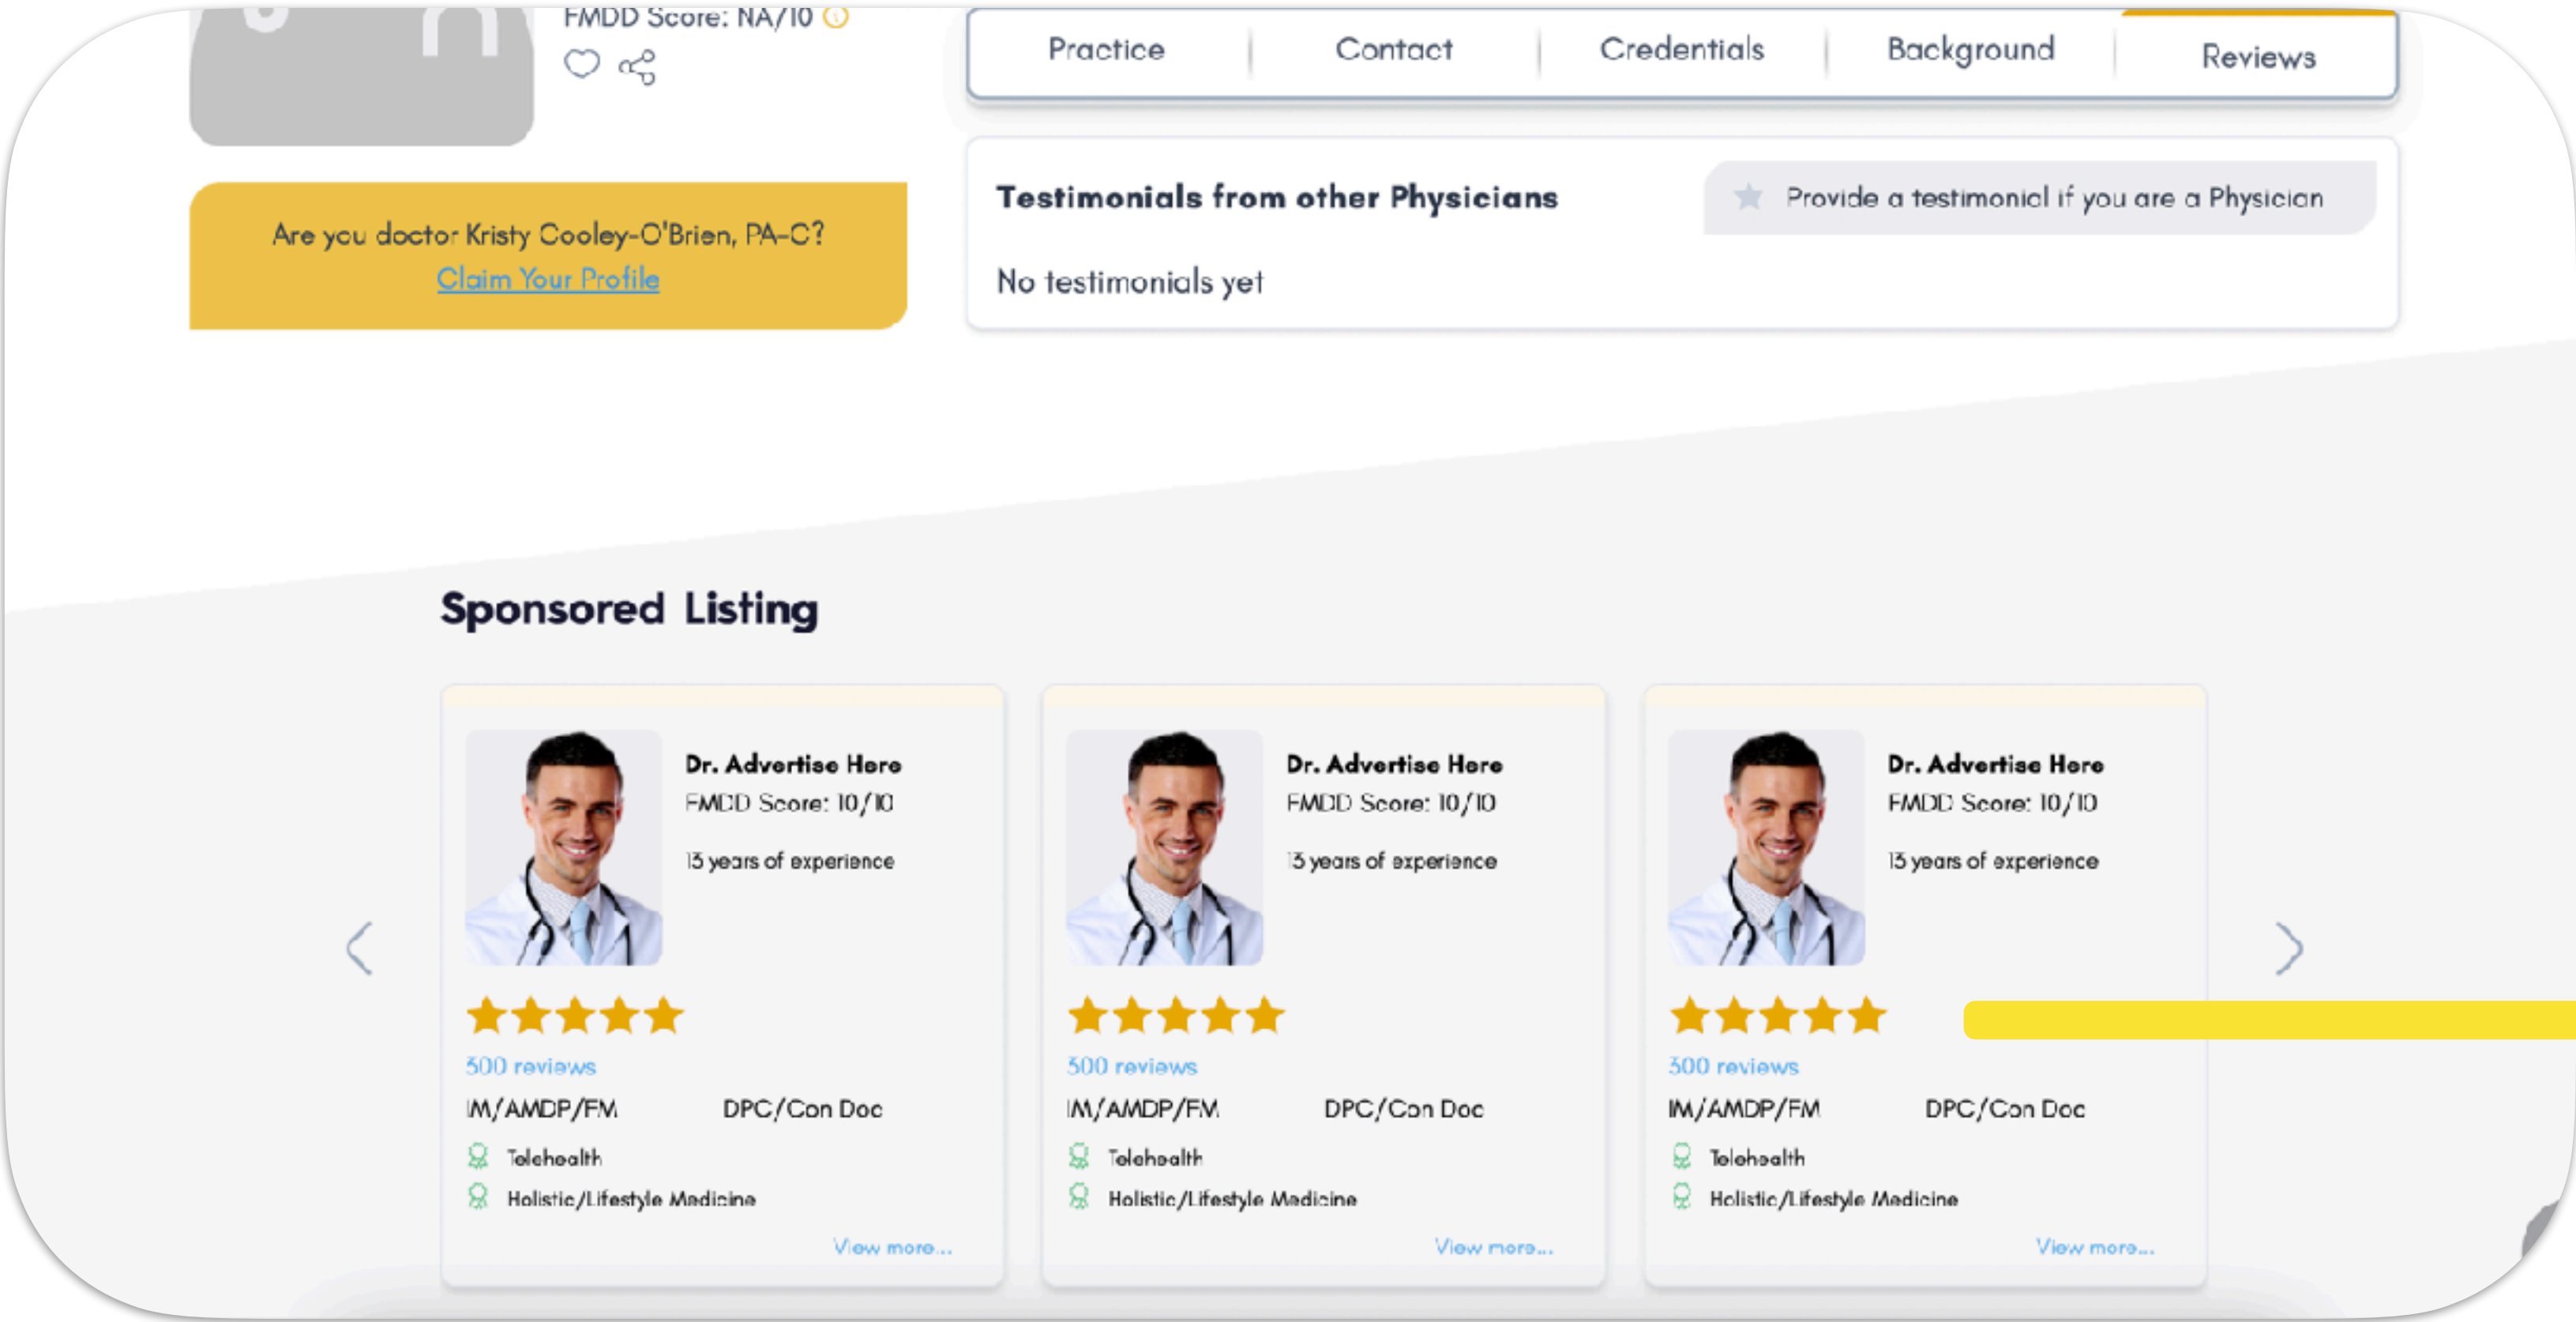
FMDD Score: NA/10

Practice | Contact | Credentials | Background | Reviews

Are you doctor Kristy Cooley-O'Brien, PA-C?
Claim Your Profile

Testimonials from other Physicians

Provide a testimonial if you are a Physician

No testimonials yet

Sponsored Listing

Dr. Advertise Here
FMDD Score: 10/10
13 years of experience
300 reviews
IM/AMDP/FM
DPC/Con Doc
Telehealth
Holistic/Lifestyle Medicine
View more...

Dr. Advertise Here
FMDD Score: 10/10
13 years of experience
300 reviews
IM/AMDP/FM
DPC/Con Doc
Telehealth
Holistic/Lifestyle Medicine
View more...

Dr. Advertise Here
FMDD Score: 10/10
13 years of experience
300 reviews
IM/AMDP/FM
DPC/Con Doc
Telehealth
Holistic/Lifestyle Medicine
View more...